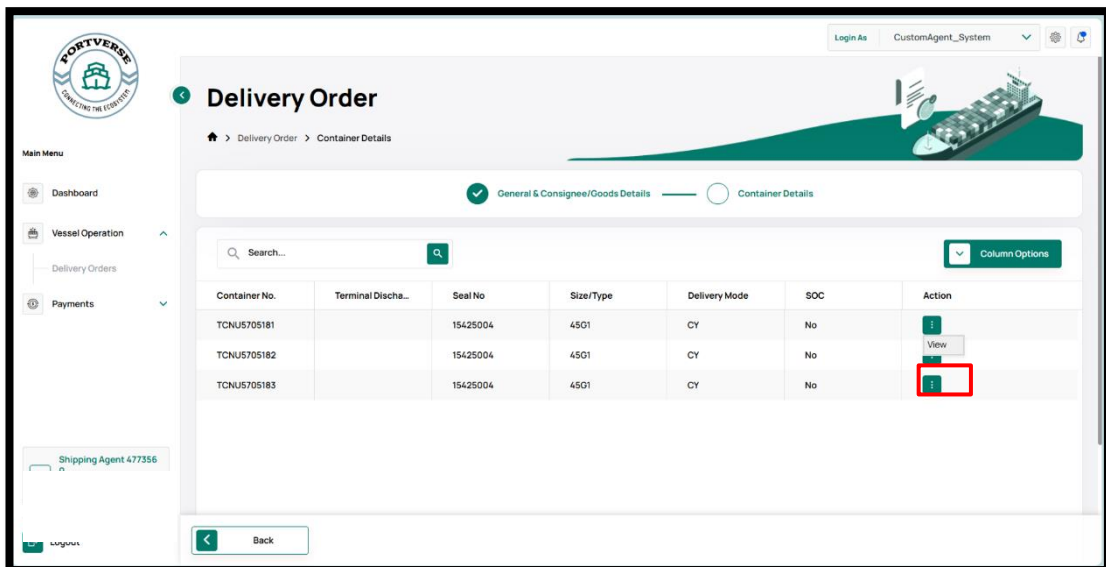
PORTVERSE
CONNECTING THE ECOSYSTEM

Main Menu

Dashboard

Vessel Operation

Delivery Orders

Payments

Shipping Agent 477356 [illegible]

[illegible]

Login As CustomAgent_System

Delivery Order

Delivery Order > Container Details

General & Consignee/Goods Details

Container Details

Search...

Column Options

| Container No. | Terminal Discha... | Seal No | Size/Type | Delivery Mode | SOC | Action |
|---|---|---|---|---|---|---|
| TCNU5705181 | | 15425004 | 45G1 | CY | No | ⋮ |
| TCNU5705182 | | 15425004 | 45G1 | CY | No | View |
| TCNU5705183 | | 15425004 | 45G1 | CY | No | ⋮ |

Back